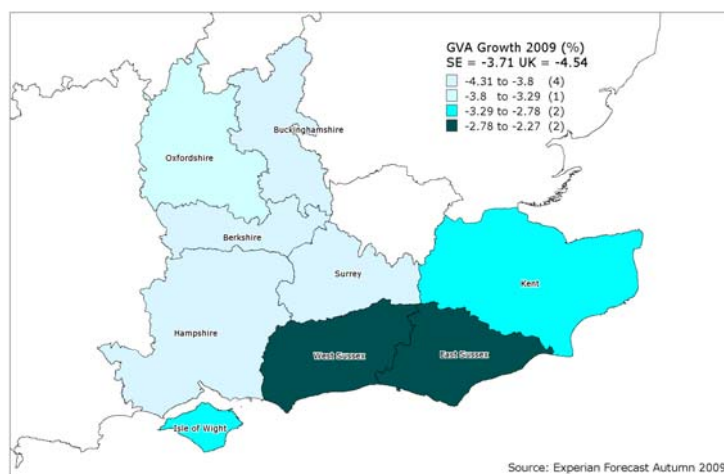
GVA Growth 2009 (%)
SE = -3.71 UK = -4.54

-4.31 to -3.8 (4)
-3.8 to -3.29 (1)
-3.29 to -2.78 (2)
-2.78 to -2.27 (2)

Buckinghamshire
Oxfordshire
Berkshire
Surrey
Kent
Hampshire
West Sussex
East Sussex
Isle of Wight

Source: Experian Forecast Autumn 2009